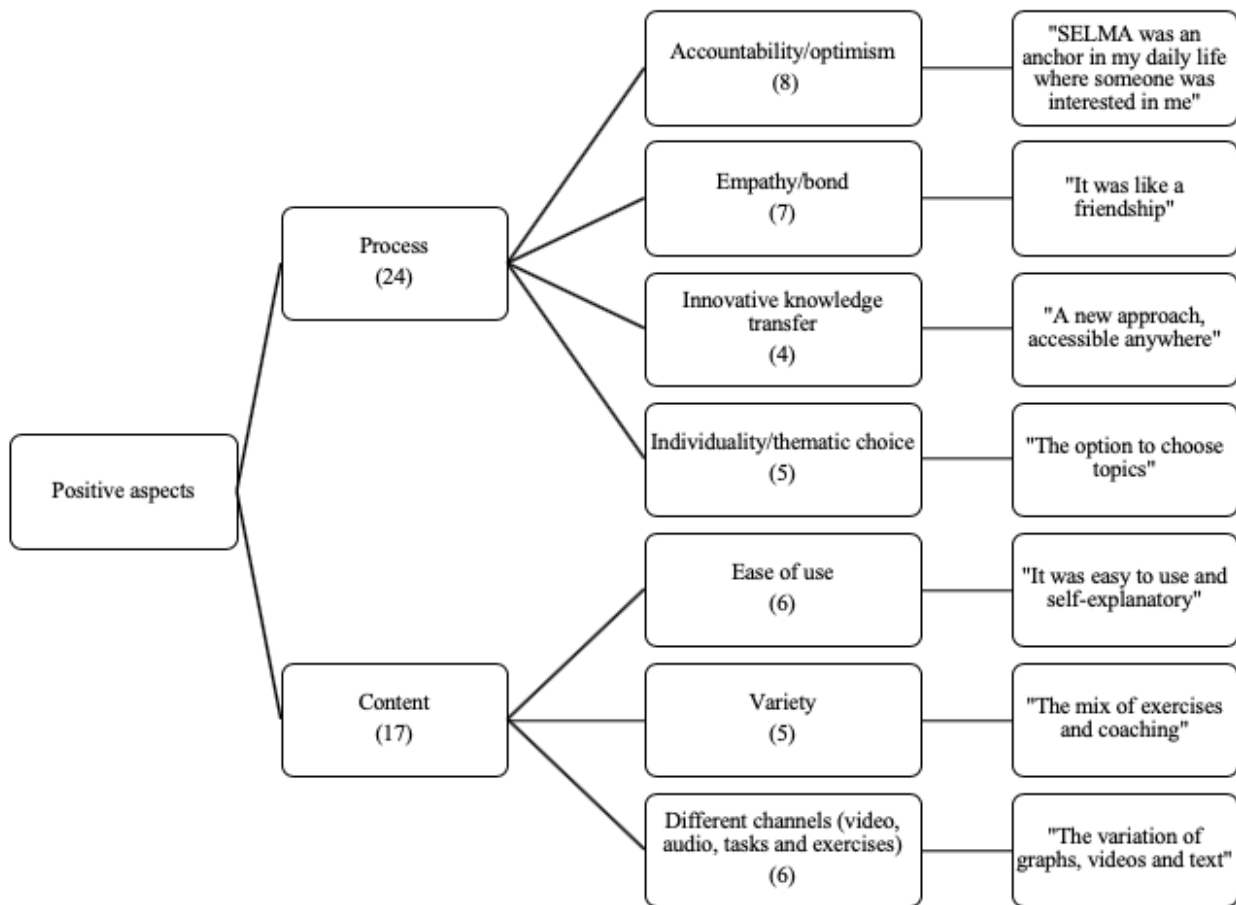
Positive aspects

Process
(24)

Accountability/optimism
(8)

"SELMA was an anchor in my daily life where someone was interested in me"

Empathy/bond
(7)

"It was like a friendship"

Innovative knowledge transfer
(4)

"A new approach, accessible anywhere"

Individuality/thematic choice
(5)

"The option to choose topics"

Content
(17)

Ease of use
(6)

"It was easy to use and self-explanatory"

Variety
(5)

"The mix of exercises and coaching"

Different channels (video, audio, tasks and exercises)
(6)

"The variation of graphs, videos and text"